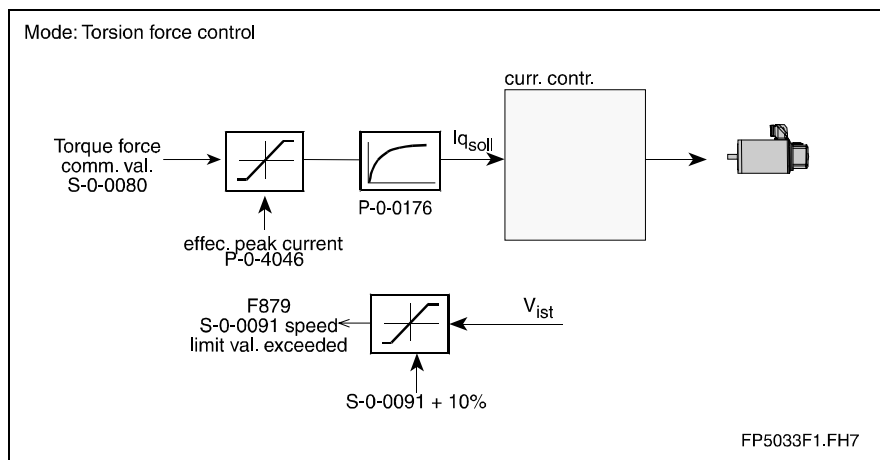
Mode: Torsion force control

curr. contr.

Torque force comm. val. S-0-0080

$Iq_{soll}$

P-0-0176

effec. peak current P-0-4046

F879 S-0-0091 speed limit val. exceeded

$V_{ist}$

S-0-0091 + 10%

FP5033F1.FH7